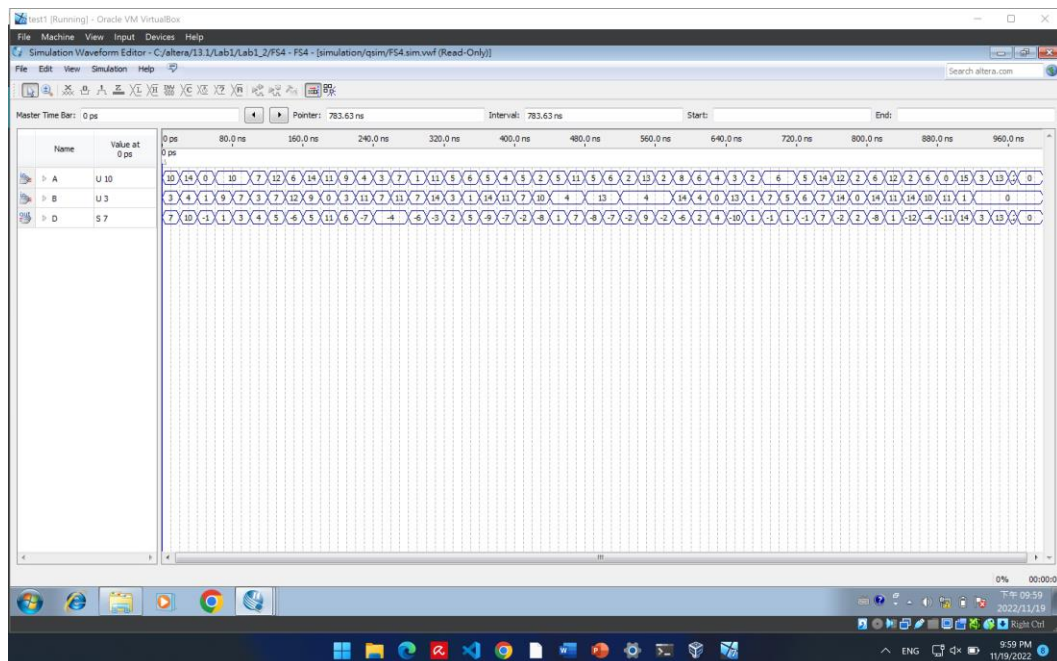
test1 [Running] - Oracle VM VirtualBox

File Machine View Input Devices Help

Simulation Waveform Editor - C:/altera/13.1/Lab1/Lab1_2/FS4 - FS4 - [simulation/qsim/FS4.sim.vwf (Read-Only)]

File Edit View Simulation Help

Search altera.com

Master Time Bar: 0 ps

Pointer: 783.63 ns

Interval: 783.63 ns

Start:

End:

| Name | Value at 0 ps |
|---|---|
| A | U 10 |
| B | U 3 |
| D | S 7 |

0 ps 80.0 ns 160.0 ns 240.0 ns 320.0 ns 400.0 ns 480.0 ns 560.0 ns 640.0 ns 720.0 ns 800.0 ns 880.0 ns 960.0 ns

0 ps

10 14 0 10 7 12 6 14 11 9 4 3 7 1 11 5 6 5 4 5 2 5 11 5 6 2 13 2 8 6 4 3 2 6 5 14 12 2 6 12 2 6 0 15 3 13 0

3 4 1 9 7 3 7 12 9 0 3 11 7 11 7 14 3 1 14 11 7 10 4 13 4 14 4 0 13 1 7 5 6 7 14 0 14 11 14 10 11 1 0

7 10 -1 1 3 4 5 -6 5 11 6 -7 -4 -6 -3 2 5 -9 -7 -2 -8 1 7 -8 -7 -2 9 -2 -6 2 4 -10 1 -1 1 -1 7 -2 2 -8 1 -12 -4 -11 14 3 13 0

0% 00:00:0

下午 09:59
2022/11/19

Right Ctrl

ENG

9:59 PM
11/19/2022